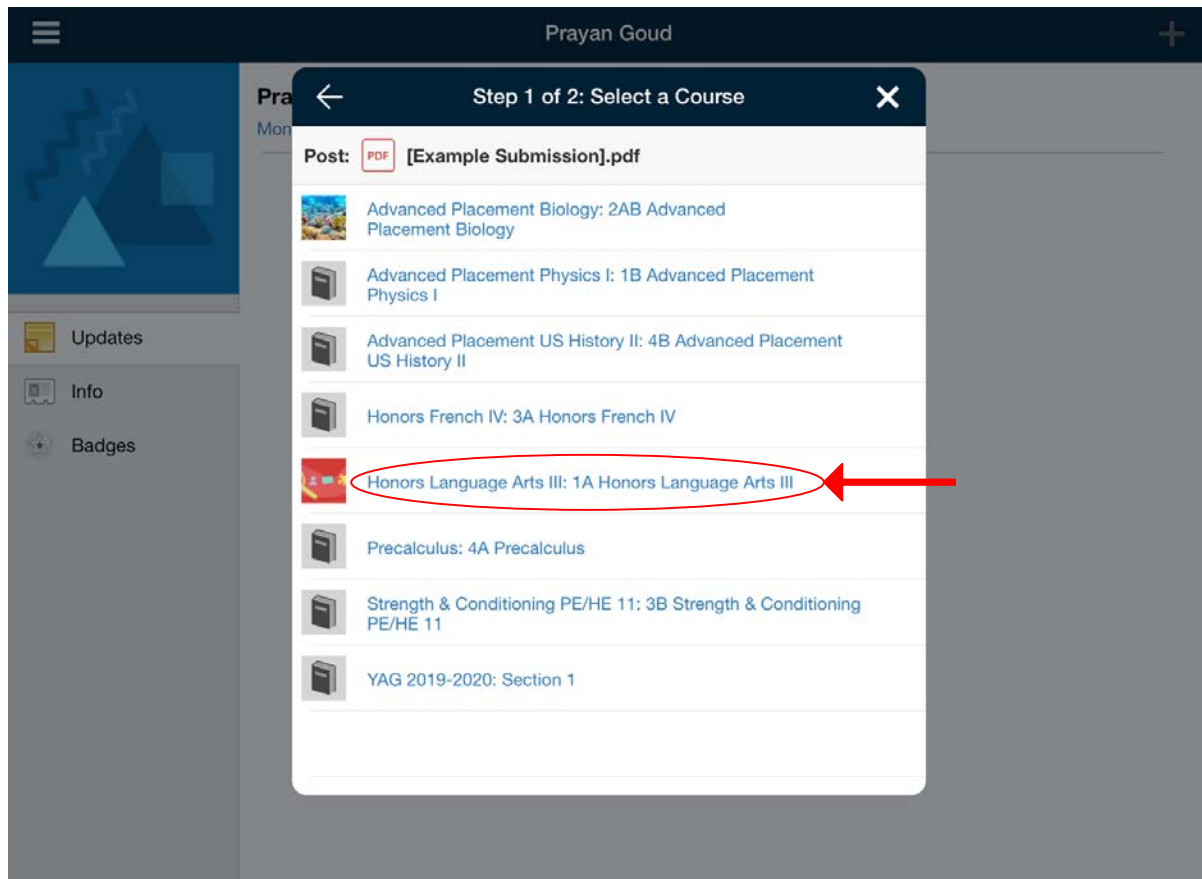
Prayan Goud

Pra
Mon

Updates
Info
Badges

Step 1 of 2: Select a Course

Post: PDF [Example Submission].pdf

Advanced Placement Biology: 2AB Advanced Placement Biology

Advanced Placement Physics I: 1B Advanced Placement Physics I

Advanced Placement US History II: 4B Advanced Placement US History II

Honors French IV: 3A Honors French IV

Honors Language Arts III: 1A Honors Language Arts III

Precalculus: 4A Precalculus

Strength & Conditioning PE/HE 11: 3B Strength & Conditioning PE/HE 11

YAG 2019-2020: Section 1